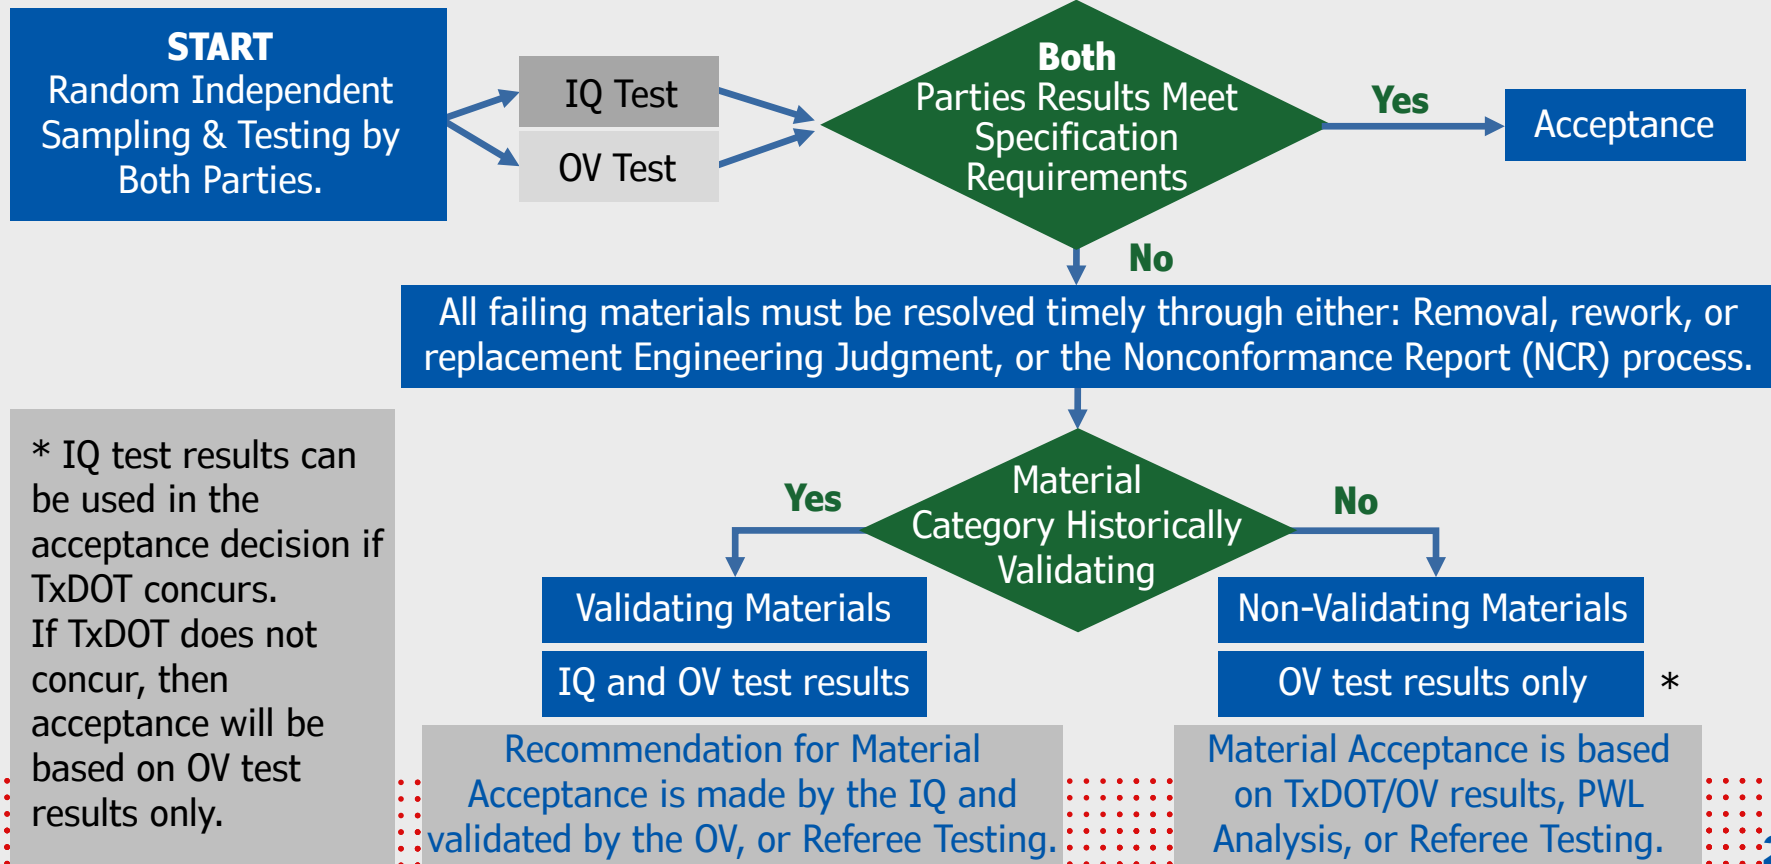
START
Random Independent Sampling & Testing by Both Parties.

IQ Test

OV Test

Both
Parties Results Meet Specification Requirements

Yes

Acceptance

No

All failing materials must be resolved timely through either: Removal, rework, or replacement Engineering Judgment, or the Nonconformance Report (NCR) process.

* IQ test results can be used in the acceptance decision if TxDOT concurs.
If TxDOT does not concur, then acceptance will be based on OV test results only.

Yes

Material Category Historically Validating

No

Validating Materials

IQ and OV test results

Non-Validating Materials

OV test results only

*

Recommendation for Material Acceptance is made by the IQ and validated by the OV, or Referee Testing.

Material Acceptance is based on TxDOT/OV results, PWL Analysis, or Referee Testing.